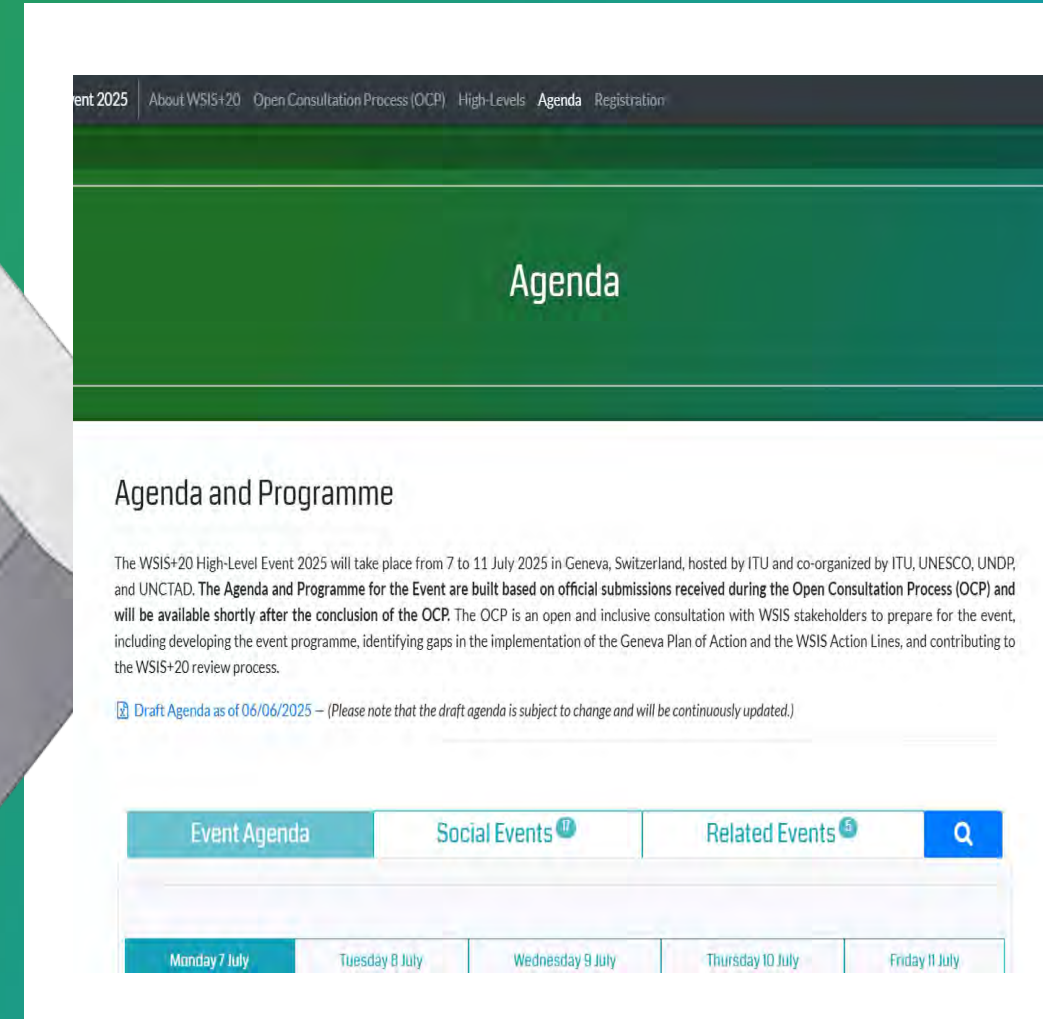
ent 2025 About WSIS+20 Open Consultation Process (OCP) High-Levels Agenda Registration

Agenda

Agenda and Programme

The WSIS+20 High-Level Event 2025 will take place from 7 to 11 July 2025 in Geneva, Switzerland, hosted by ITU and co-organized by ITU, UNESCO, UNDP, and UNCTAD. **The Agenda and Programme for the Event are built based on official submissions received during the Open Consultation Process (OCP) and will be available shortly after the conclusion of the OCP.** The OCP is an open and inclusive consultation with WSIS stakeholders to prepare for the event, including developing the event programme, identifying gaps in the implementation of the Geneva Plan of Action and the WSIS Action Lines, and contributing to the WSIS+20 review process.

Draft Agenda as of 06/06/2025 – *(Please note that the draft agenda is subject to change and will be continuously updated.)*

Event Agenda | Social Events 17 | Related Events 5

Monday 7 July | Tuesday 8 July | Wednesday 9 July | Thursday 10 July | Friday 11 July